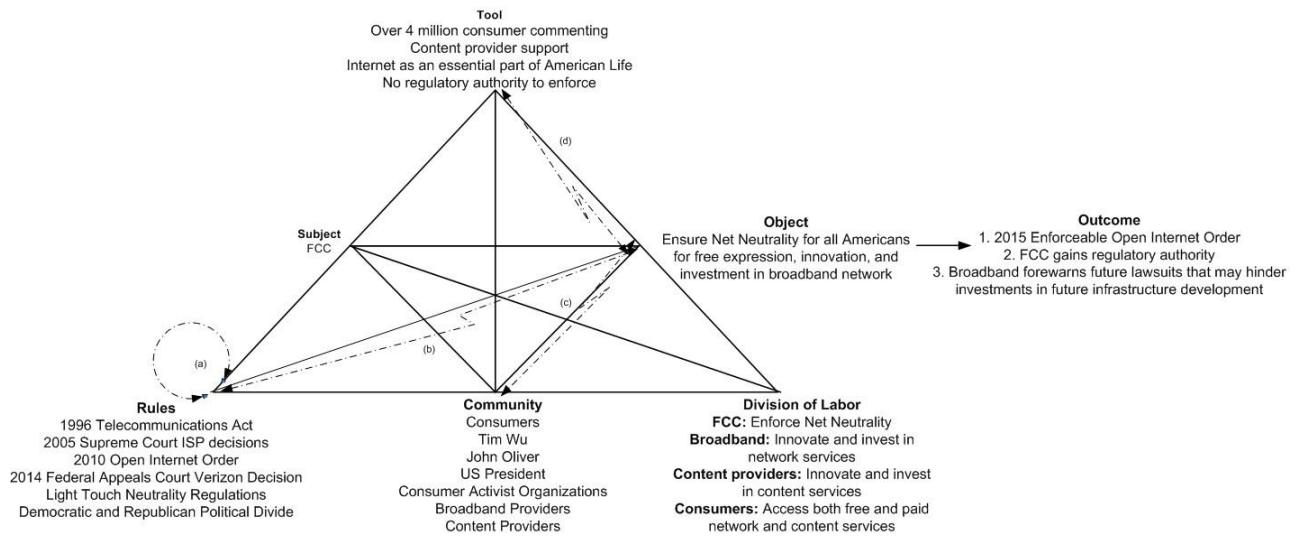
Tool
Over 4 million consumer commenting
Content provider support
Internet as an essential part of American Life
No regulatory authority to enforce

(d)

Subject
FCC

Object
Ensure Net Neutrality for all Americans for free expression, innovation, and investment in broadband network

Outcome
1. 2015 Enforceable Open Internet Order
2. FCC gains regulatory authority
3. Broadband forewarns future lawsuits that may hinder investments in future infrastructure development

(c)

(b)

(a)

Rules
1996 Telecommunications Act
2005 Supreme Court ISP decisions
2010 Open Internet Order
2014 Federal Appeals Court Verizon Decision
Light Touch Neutrality Regulations
Democratic and Republican Political Divide

Community
Consumers
Tim Wu
John Oliver
US President
Consumer Activist Organizations
Broadband Providers
Content Providers

Division of Labor
FCC: Enforce Net Neutrality
Broadband: Innovate and invest in network services
Content providers: Innovate and invest in content services
Consumers: Access both free and paid network and content services